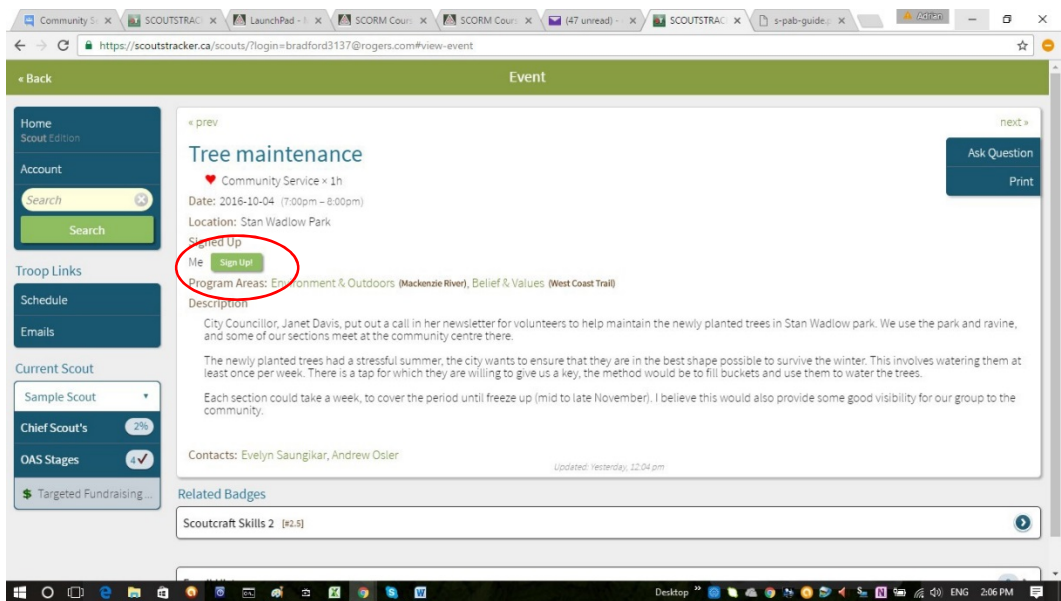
Community S × SCOUTSTRAC × LaunchPad - × SCORM Cours × SCORM Cours × (47 unread) - × SCOUTSTRAC × s-pab-guide × Adrian

https://scoutstracker.ca/scouts/?login=bradford3137@rogers.com#view-event

« Back

Event

Home
Scout Edition

Account

Search

Search

Troop Links

Schedule

Emails

Current Scout

Sample Scout

Chief Scout's 2%

OAS Stages 4✓

$ Targeted Fundraising...

« prev

next »

Ask Question

Print

Tree maintenance

♥ Community Service × 1h

Date: 2016-10-04 (7:00pm – 8:00pm)

Location: Stan Wadlow Park

Signed Up

Me Sign Up!

Program Areas: Environment & Outdoors (Mackenzie River), Belief & Values (West Coast Trail)

Description

City Councillor, Janet Davis, put out a call in her newsletter for volunteers to help maintain the newly planted trees in Stan Wadlow park. We use the park and ravine, and some of our sections meet at the community centre there.

The newly planted trees had a stressful summer, the city wants to ensure that they are in the best shape possible to survive the winter. This involves watering them at least once per week. There is a tap for which they are willing to give us a key, the method would be to fill buckets and use them to water the trees.

Each section could take a week, to cover the period until freeze up (mid to late November). I believe this would also provide some good visibility for our group to the community.

Contacts: Evelyn Saungikar, Andrew Osler

Updated: Yesterday, 12:04 pm

Related Badges

Scoutcraft Skills 2 [#2.5]

Desktop ENG 2:06 PM